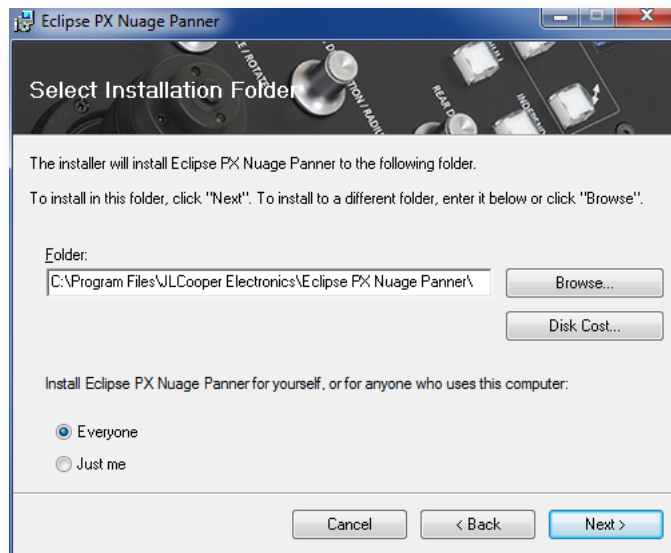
Eclipse PX Nuage Panner

Select Installation Folder

The installer will install Eclipse PX Nuage Panner to the following folder.

To install in this folder, click "Next". To install to a different folder, enter it below or click "Browse".

Folder:

C:\Program Files\JLCooper Electronics\Eclipse PX Nuage Panner\

Browse...

Disk Cost...

Install Eclipse PX Nuage Panner for yourself, or for anyone who uses this computer:

Everyone

Just me

Cancel

< Back

Next >